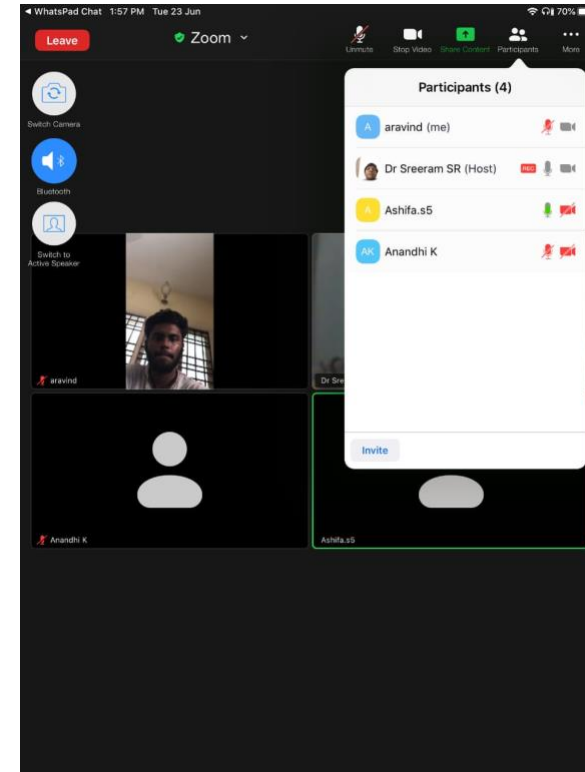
◀ WhatsPad Chat 1:57 PM Tue 23 Jun
70%

Leave
Zoom
Unmute
Stop Video
Share Content
Participants
More

Switch Camera
Bluetooth
Switch to Active Speaker

Participants (4)
A aravind (me)
Dr Sreeram SR (Host)
REC
A Ashifa.s5
AK Anandhi K

Invite

aravind
Dr Sre
Anandhi K
Ashifa.s5